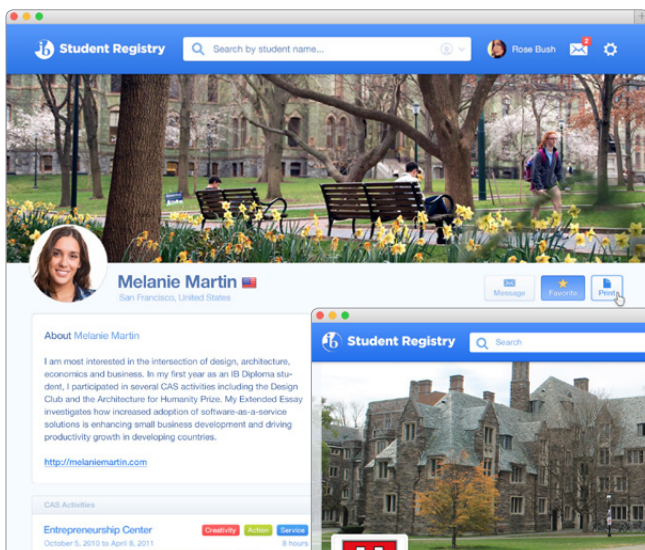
ib Student Registry

Search by student name...

Rose Bush

2

Melanie Martin

San Francisco, United States

Message

Favorite

Print

About Melanie Martin

I am most interested in the intersection of design, architecture, economics and business. In my first year as an IB Diploma student, I participated in several CAS activities including the Design Club and the Architecture for Humanity Prize. My Extended Essay investigates how increased adoption of software-as-a-service solutions is enhancing small business development and driving productivity growth in developing countries.

http://melaniemartin.com

CAS Activities

Entrepreneurship Center

Creativity

Action

Service

October 5, 2010 to April 8, 2011

8 hours

ib Student Registry

Search